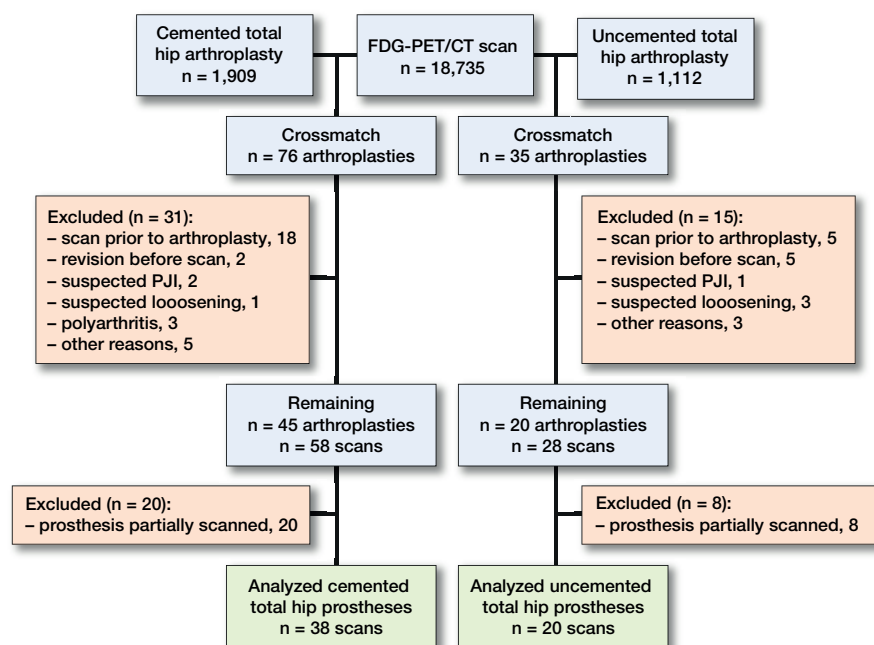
Cemented total hip arthroplasty
n = 1,909

FDG-PET/CT scan
n = 18,735

Uncemented total hip arthroplasty
n = 1,112

Crossmatch
n = 76 arthroplasties

Crossmatch
n = 35 arthroplasties

Excluded (n = 31):
– scan prior to arthroplasty, 18
– revision before scan, 2
– suspected PJI, 2
– suspected looosening, 1
– polyarthritis, 3
– other reasons, 5

Excluded (n = 15):
– scan prior to arthroplasty, 5
– revision before scan, 5
– suspected PJI, 1
– suspected looosening, 3
– other reasons, 3

Remaining
n = 45 arthroplasties
n = 58 scans

Remaining
n = 20 arthroplasties
n = 28 scans

Excluded (n = 20):
– prosthesis partially scanned, 20

Excluded (n = 8):
– prosthesis partially scanned, 8

Analyzed cemented total hip prostheses
n = 38 scans

Analyzed uncemented total hip prostheses
n = 20 scans